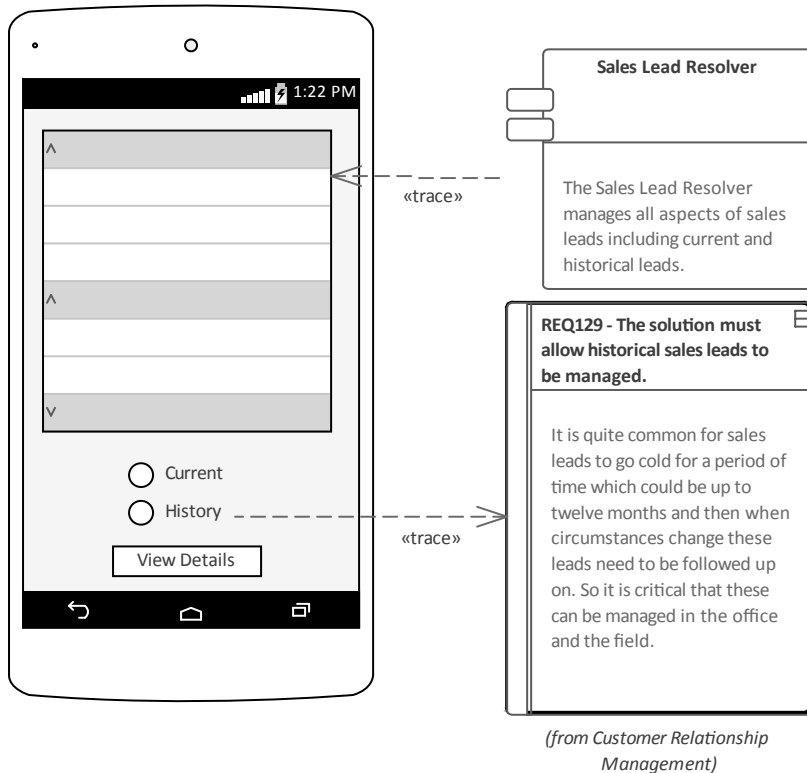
1:22 PM

^

^

v

Current

History

View Details

Sales Lead Resolver

The Sales Lead Resolver manages all aspects of sales leads including current and historical leads.

«trace»

REQ129 - The solution must allow historical sales leads to be managed.

It is quite common for sales leads to go cold for a period of time which could be up to twelve months and then when circumstances change these leads need to be followed up on. So it is critical that these can be managed in the office and the field.

«trace»

(from Customer Relationship Management)